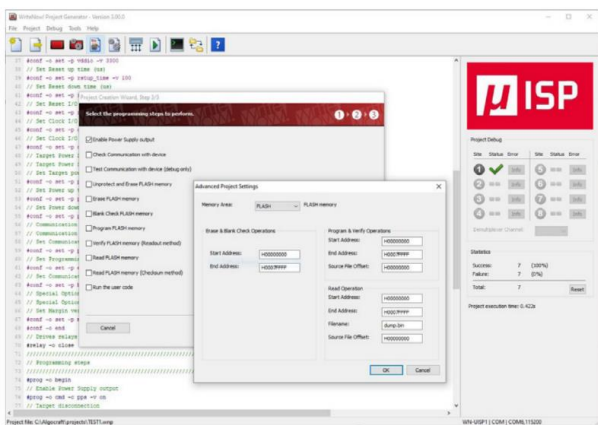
WriteNow! Project Generator - Version 3.00.0
File Project Debug Tools Help

37 #conf -o set -p vddio -v 3300
38 // Set Reset up time (us)
39 #conf -o set -p retup_time -v 100
40 // Set Reset down time (us)
41 #conf -o set -p
42 // Set Reset I/O
43 #conf -o set -p
44 // Set Clock I/O
45 #conf -o set -p
46 // Set Clock I/O
47 #conf -o set -p
48 // Target Power
49 // Target Power
50 // Set Target po
51 #conf -o set -p
52 // Set Power up
53 #conf -o set -p
54 // Set Power dow
55 #conf -o set -p
56 // Communication
57 // Communication
58 // Set Communica
59 #conf -o set -p
60 // Set Programmi
61 #conf -o set -p
62 // Set Communica
63 #conf -o set -p
64 // Special Optio
65 // Special Optio
66 // Set Margin ve
67 #conf -o set -p
68 #conf -o end
69 // Driver relays
70 #relay -o close
71 ////////////////
72 // Programming steps
73 ////////////////
74 #prog -o begin
75 // Enable Power Supply output
76 #prog -o cmd -c pps -v on
77 // Target disconnection

Project Creation Wizard, Step 2/3
Select the programming steps to perform.
1 2 3
Enable Power Supply output
Check Communication with device
Test Communication with device (debug only)
Unprotect and Erase FLASH memory
Erase FLASH memory
Blank Check FLASH memory
Program FLASH memory
Verify FLASH memory (Readout method)
Read FLASH memory
Read FLASH memory (Checksum method)
Run the user code
Cancel

Advanced Project Settings
Memory Area: FLASH FLASH memory
Erase & Blank Check Operations
Start Address: H00000000
End Address: H0007FFFF
Program & Verify Operations
Start Address: H00000000
End Address: H0007FFFF
Source File Offset: H00000000
Read Operation
Start Address: H00000000
End Address: H0007FFFF
Filename: dump.bin
Source File Offset: H00000000
OK Cancel

μISP

Project Debug
Site Status Error Site Status Error
1 Info 5 Info
2 Info 6 Info
3 Info 7 Info
4 Info 8 Info
Simultaneous Channel

Statistics
Success: 7 (100%)
Failure: 7 (0%)
Total: 7 Reset

Project execution time: 0.422s

Project file: C:\Algocraft\projects\TEST1.wnp
WN-USP1 | COM | COM6,115200